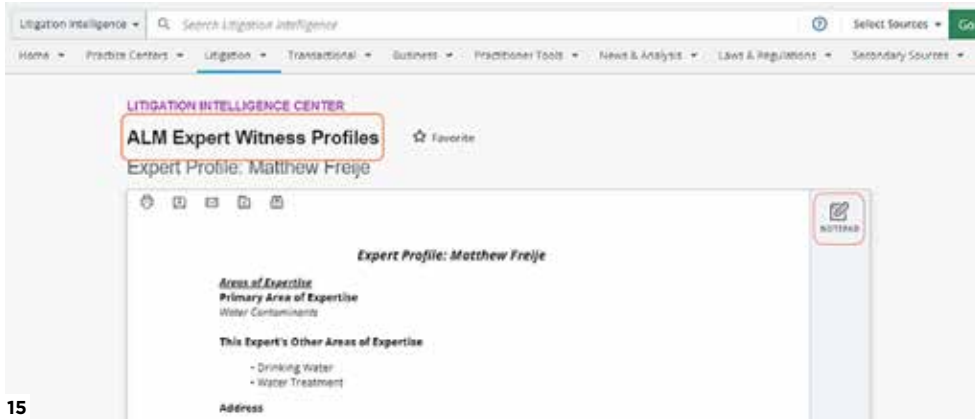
Litigation Intelligence ▾ Search Litigation Intelligence ? Select Sources ▾ Go

Home ▾ Practice Centers ▾ Litigation ▾ Transactional ▾ Business ▾ Practitioner Tools ▾ News & Analysis ▾ Laws & Regulations ▾ Secondary Sources ▾

LITIGATION INTELLIGENCE CENTER

ALM Expert Witness Profiles

Favorite

Expert Profile: Matthew Freije

NOTEPAD

Expert Profile: Matthew Freije

Areas of Expertise

Primary Area of Expertise

Water Contaminants

This Expert's Other Areas of Expertise

- Drinking Water
- Water Treatment

Address

15